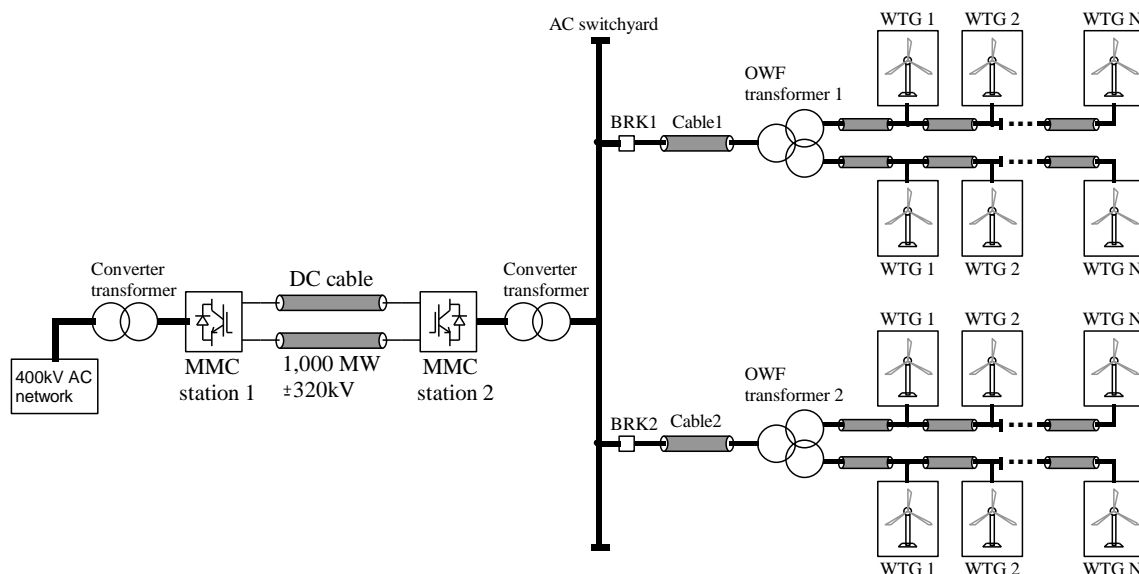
AC switchyard

WTG 1 WTG 2 WTG N

OWF transformer 1

BRK1 Cable1

WTG 1 WTG 2 WTG N

Converter transformer

DC cable

Converter transformer

400kV AC network

MMC station 1

1,000 MW ±320kV

MMC station 2

WTG 1 WTG 2 WTG N

OWF transformer 2

BRK2 Cable2

WTG 1 WTG 2 WTG N